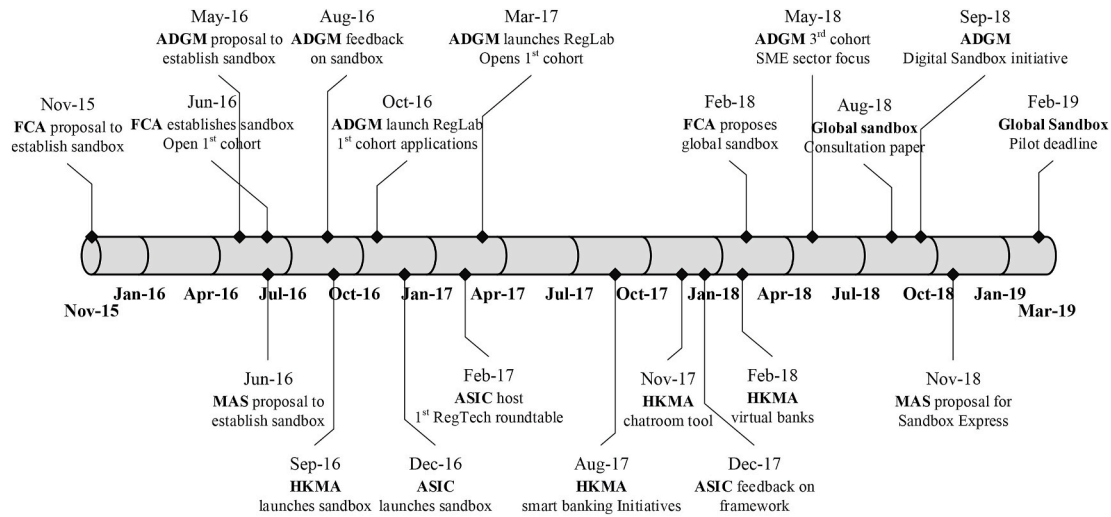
May-16
**ADGM** proposal to establish sandbox

Aug-16
**ADGM** feedback on sandbox

Mar-17
**ADGM** launches RegLab
Opens 1$^{st}$ cohort

May-18
**ADGM** 3$^{rd}$ cohort
SME sector focus

Sep-18
**ADGM**
Digital Sandbox initiative

Nov-15
**FCA** proposal to establish sandbox

Jun-16
**FCA** establishes sandbox
Open 1$^{st}$ cohort

Oct-16
**ADGM** launch RegLab
1$^{st}$ cohort applications

Feb-18
**FCA** proposes global sandbox

Aug-18
**Global sandbox**
Consultation paper

Feb-19
**Global Sandbox**
Pilot deadline

**Nov-15** **Jan-16** **Apr-16** **Jul-16** **Oct-16** **Jan-17** **Apr-17** **Jul-17** **Oct-17** **Jan-18** **Apr-18** **Jul-18** **Oct-18** **Jan-19** **Mar-19**

Jun-16
**MAS** proposal to establish sandbox

Feb-17
**ASIC** host
1$^{st}$ RegTech roundtable

Nov-17
**HKMA**
chatroom tool

Feb-18
**HKMA**
virtual banks

Nov-18
**MAS** proposal for Sandbox Express

Sep-16
**HKMA**
launches sandbox

Dec-16
**ASIC**
launches sandbox

Aug-17
**HKMA**
smart banking Initiatives

Dec-17
**ASIC** feedback on framework